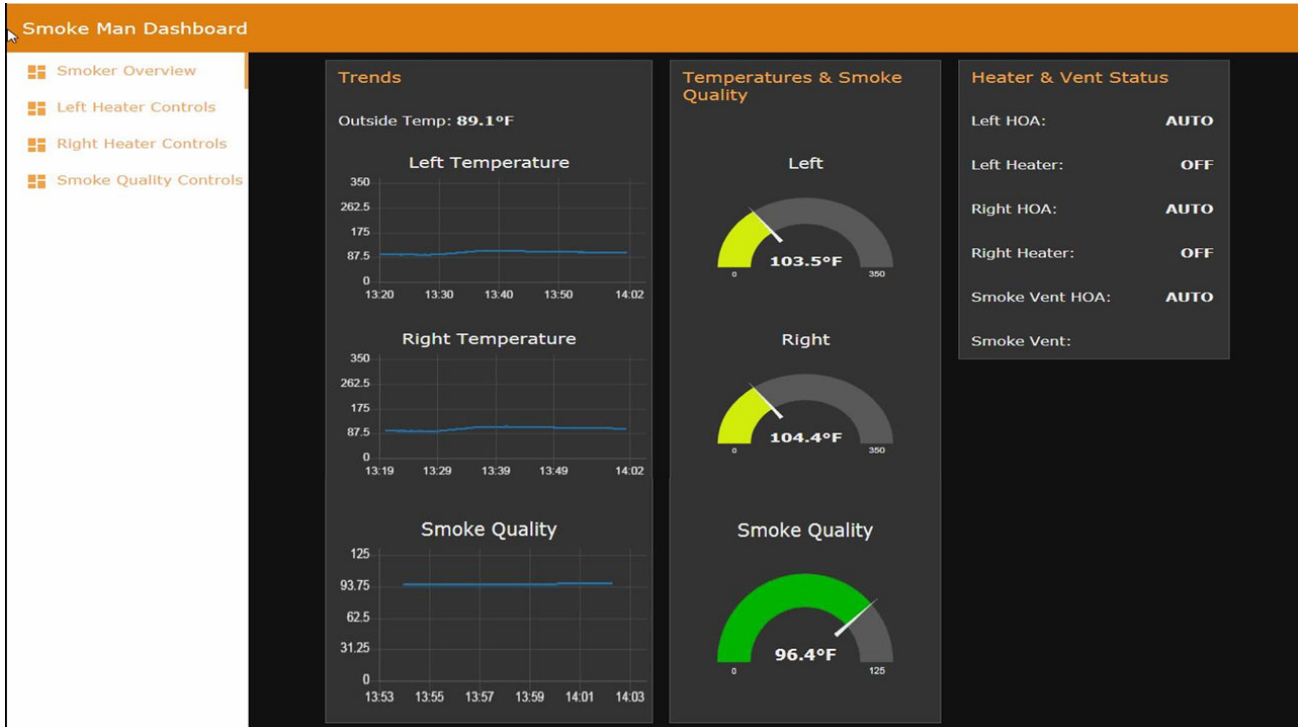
Smoke Man Dashboard

Smoker Overview
Left Heater Controls
Right Heater Controls
Smoke Quality Controls

Trends

Outside Temp: 89.1°F

Left Temperature

350
262.5
175
87.5
0
13:20 13:30 13:40 13:50 14:02

Right Temperature

350
262.5
175
87.5
0
13:19 13:29 13:39 13:49 14:02

Smoke Quality

125
93.75
62.5
31.25
0
13:53 13:55 13:57 13:59 14:01 14:03

Temperatures & Smoke Quality

Left

0 103.5°F 350

Right

0 104.4°F 350

Smoke Quality

0 96.4°F 125

Heater & Vent Status

Left HOA: AUTO

Left Heater: OFF

Right HOA: AUTO

Right Heater: OFF

Smoke Vent HOA: AUTO

Smoke Vent: